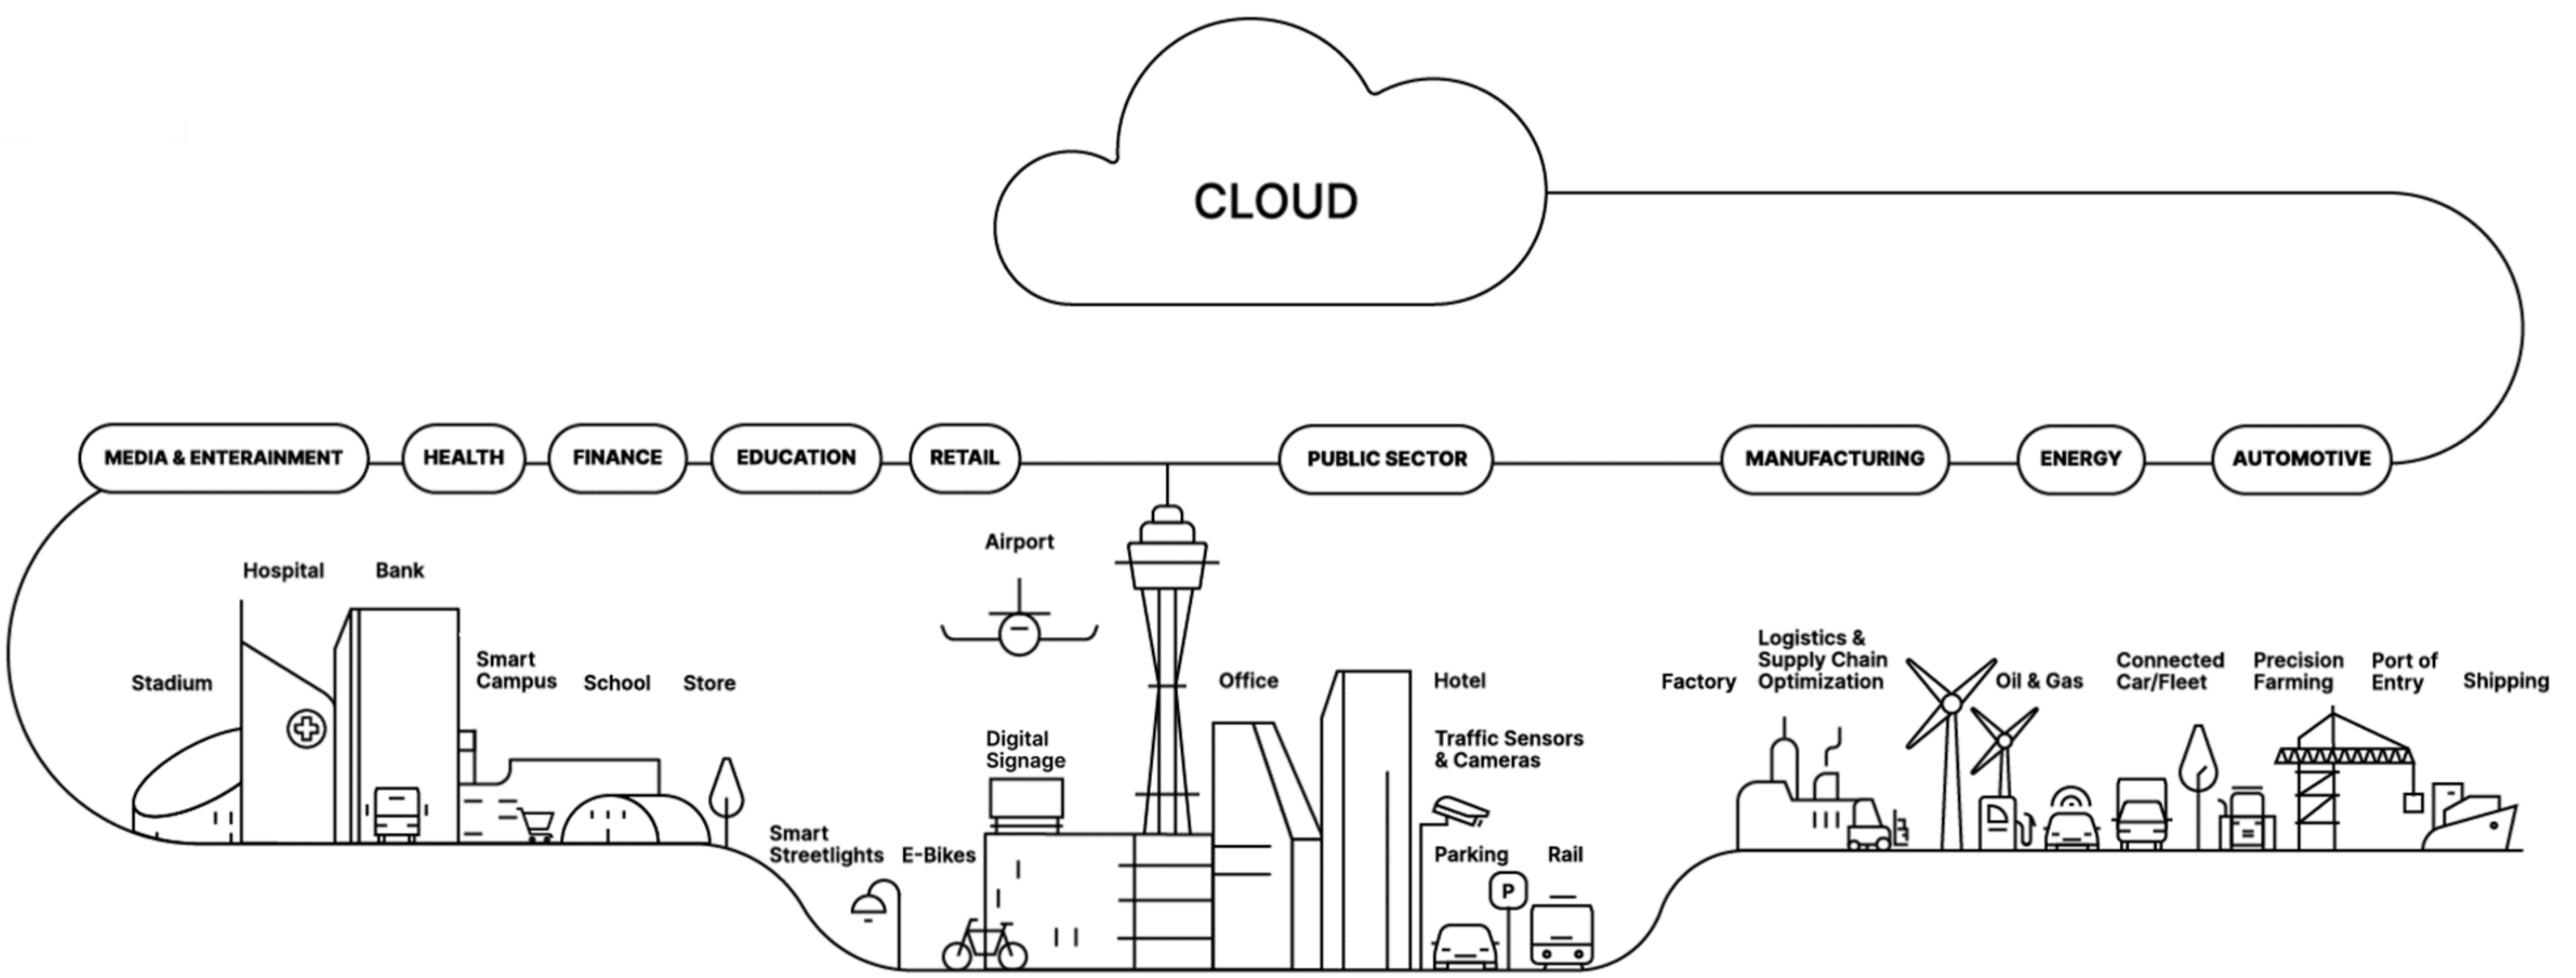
CLOUD

MEDIA & ENTERAINMENT
HEALTH
FINANCE
EDUCATION
RETAIL
PUBLIC SECTOR
MANUFACTURING
ENERGY
AUTOMOTIVE

Hospital
Bank
Stadium
Smart Campus
School
Store
Airport
Digital Signage
Smart Streetlights
E-Bikes
Office
Hotel
Traffic Sensors & Cameras
Parking
P
Rail
Factory
Logistics & Supply Chain Optimization
Oil & Gas
Connected Car/Fleet
Precision Farming
Port of Entry
Shipping